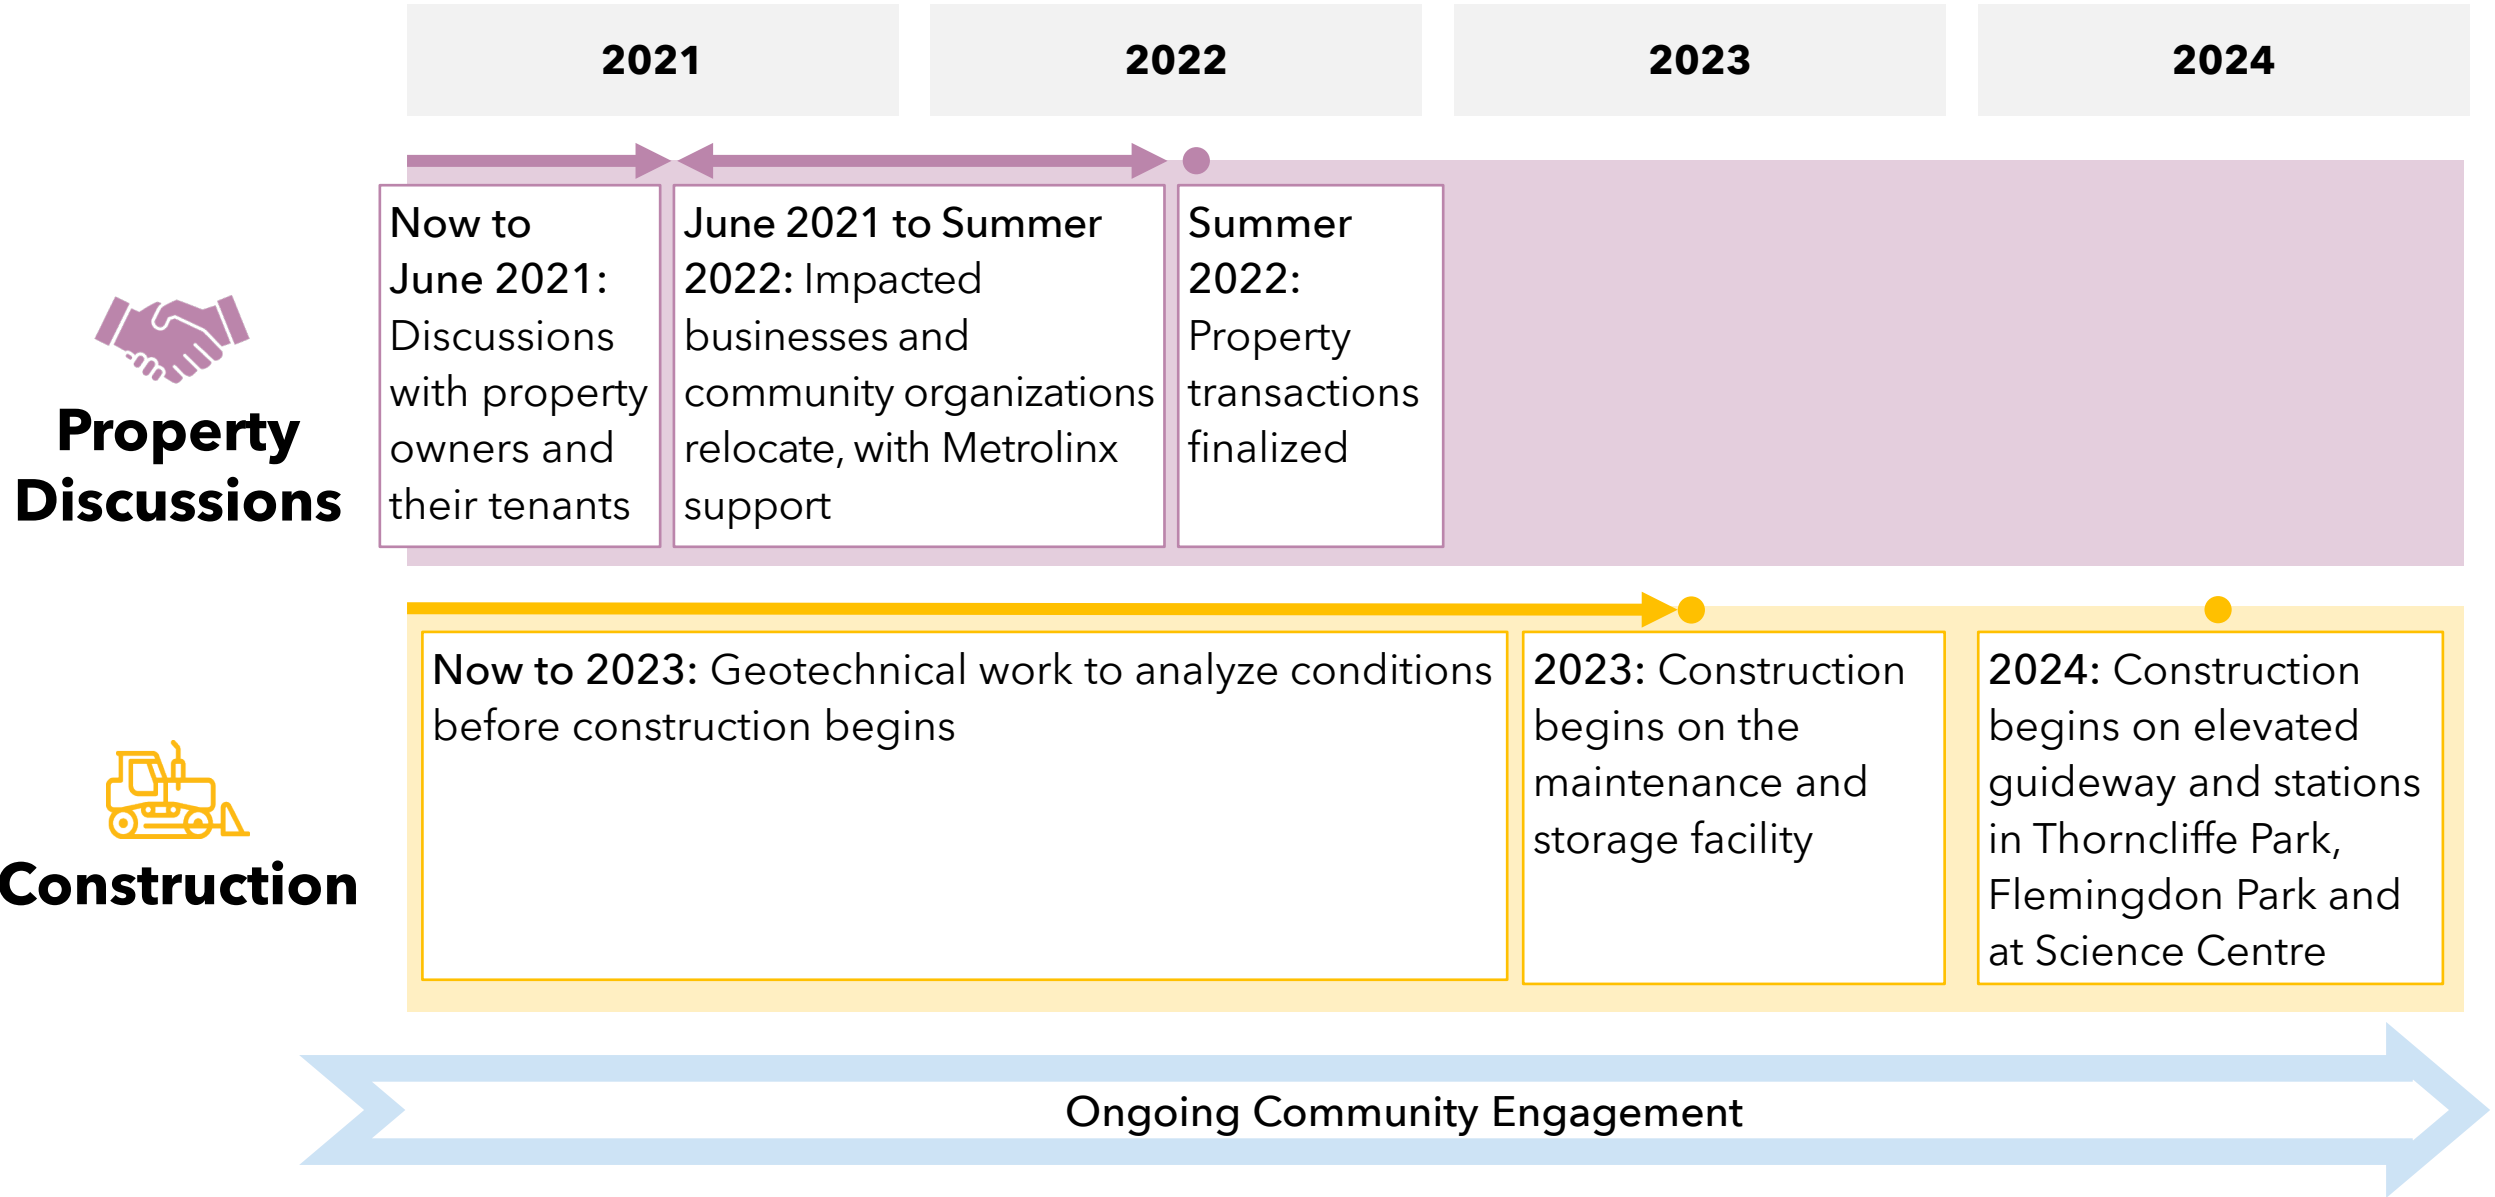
| 2021 | 2022 | 2023 | 2024 |
|---|---|---|---|

Property Discussions

Now to June 2021: Discussions with property owners and their tenants

June 2021 to Summer 2022: Impacted businesses and community organizations relocate, with Metrolinx support

Summer 2022: Property transactions finalized

Construction

Now to 2023: Geotechnical work to analyze conditions before construction begins

2023: Construction begins on the maintenance and storage facility

2024: Construction begins on elevated guideway and stations in Thorncliffe Park, Flemingdon Park and at Science Centre

Ongoing Community Engagement